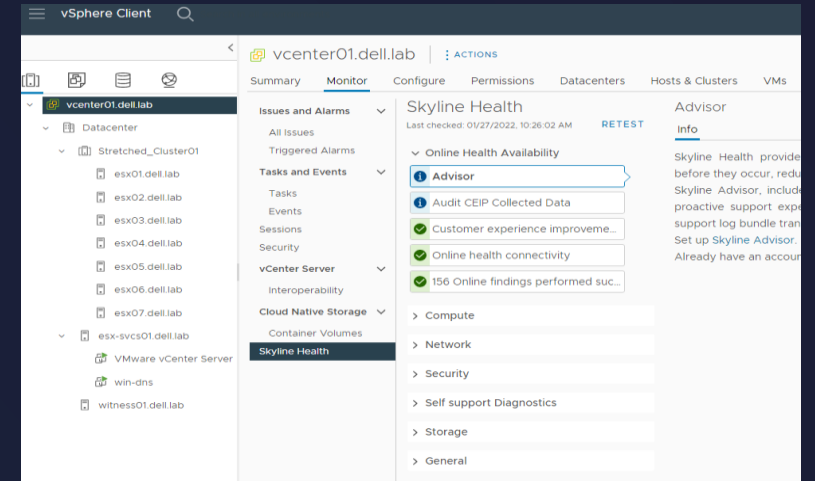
vSphere Client

vcenter01.dell.lab
Datacenter
Stretched_Cluster01
esx01.dell.lab
esx02.dell.lab
esx03.dell.lab
esx04.dell.lab
esx05.dell.lab
esx06.dell.lab
esx07.dell.lab
esx-svcs01.dell.lab
VMware vCenter Server
win-dns
witness01.dell.lab

vcenter01.dell.lab | ⋮ ACTIONS

Summary Monitor Configure Permissions Datacenters Hosts & Clusters VMs

Issues and Alarms
All Issues
Triggered Alarms
Tasks and Events
Tasks
Events
Sessions
Security
vCenter Server
Interoperability
Cloud Native Storage
Container Volumes
Skyline Health

Skyline Health
Last checked: 01/27/2022, 10:26:02 AM RETEST

Online Health Availability
Advisor
Audit CEIP Collected Data
Customer experience improveme...
Online health connectivity
156 Online findings performed suc...
Compute
Network
Security
Self support Diagnostics
Storage
General

Advisor
Info
Skyline Health provide
before they occur, redu
Skyline Advisor, include
proactive support expe
support log bundle tran
Set up Skyline Advisor.
Already have an accou